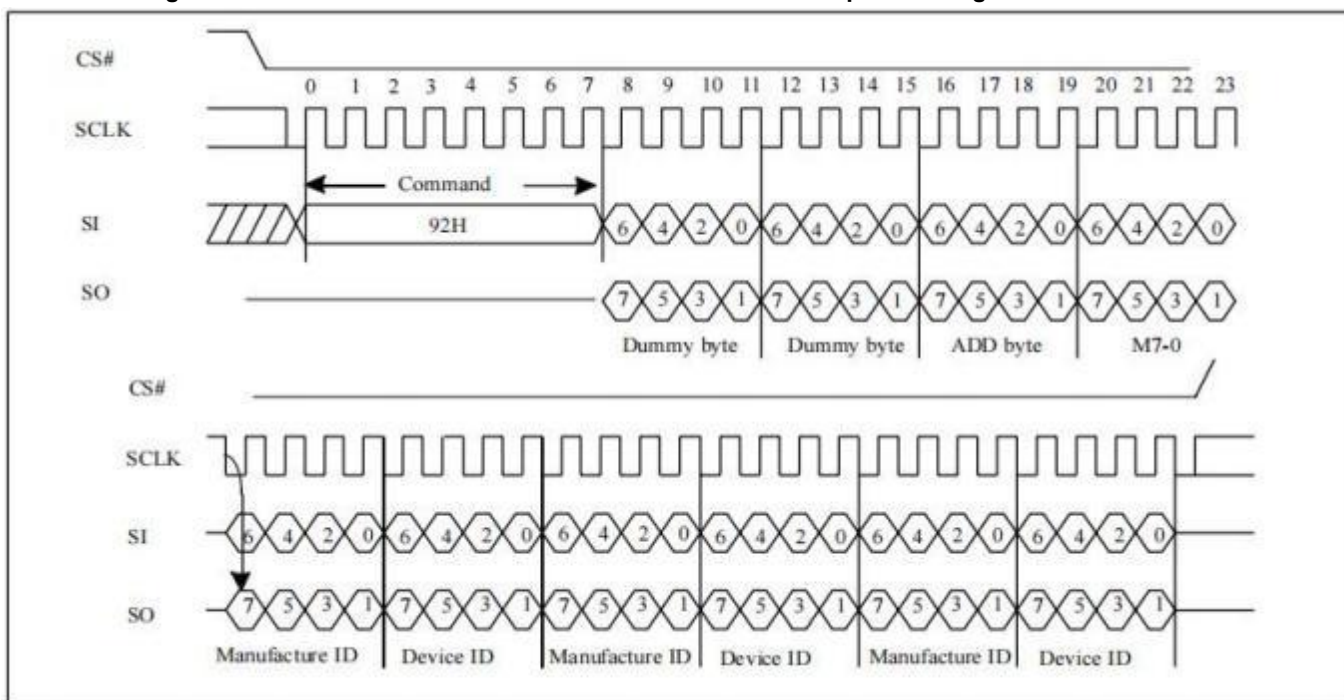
CS#

0 1 2 3 4 5 6 7 8 9 10 11 12 13 14 15 16 17 18 19 20 21 22 23

SCLK

Command

SI

92H

6 4 2 0 6 4 2 0 6 4 2 0 6 4 2 0

SO

7 5 3 1 7 5 3 1 7 5 3 1 7 5 3 1

Dummy byte | Dummy byte | ADD byte | M7-0

CS#

SCLK

SI

6 4 2 0 6 4 2 0 6 4 2 0 6 4 2 0 6 4 2 0 6 4 2 0

SO

7 5 3 1 7 5 3 1 7 5 3 1 7 5 3 1 7 5 3 1 7 5 3 1

Manufacture ID | Device ID | Manufacture ID | Device ID | Manufacture ID | Device ID